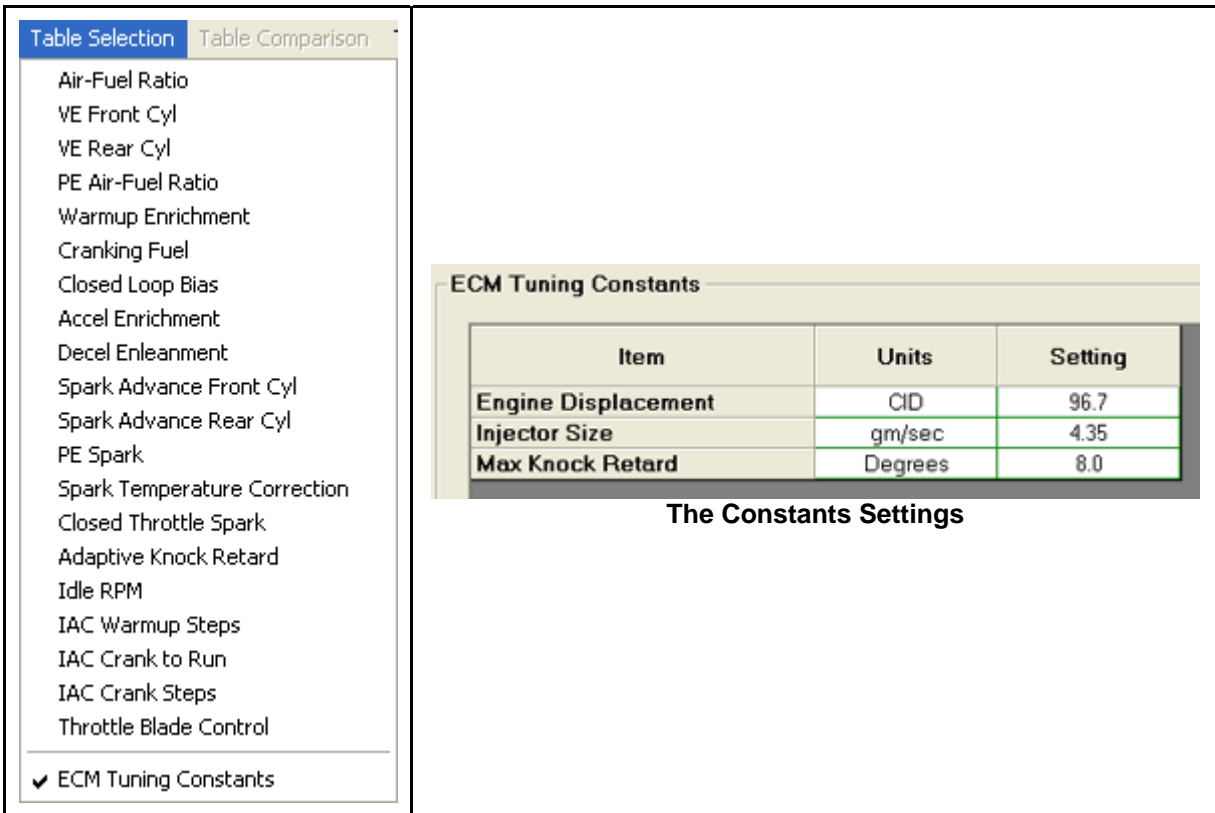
Table Selection Table Comparison

Air-Fuel Ratio
VE Front Cyl
VE Rear Cyl
PE Air-Fuel Ratio
Warmup Enrichment
Cranking Fuel
Closed Loop Bias
Accel Enrichment
Decel Enleanment
Spark Advance Front Cyl
Spark Advance Rear Cyl
PE Spark
Spark Temperature Correction
Closed Throttle Spark
Adaptive Knock Retard
Idle RPM
IAC Warmup Steps
IAC Crank to Run
IAC Crank Steps
Throttle Blade Control

✔ ECM Tuning Constants

ECM Tuning Constants

| Item | Units | Setting |
|---|---|---|
| Engine Displacement | CID | 96.7 |
| Injector Size | gm/sec | 4.35 |
| Max Knock Retard | Degrees | 8.0 |

The Constants Settings